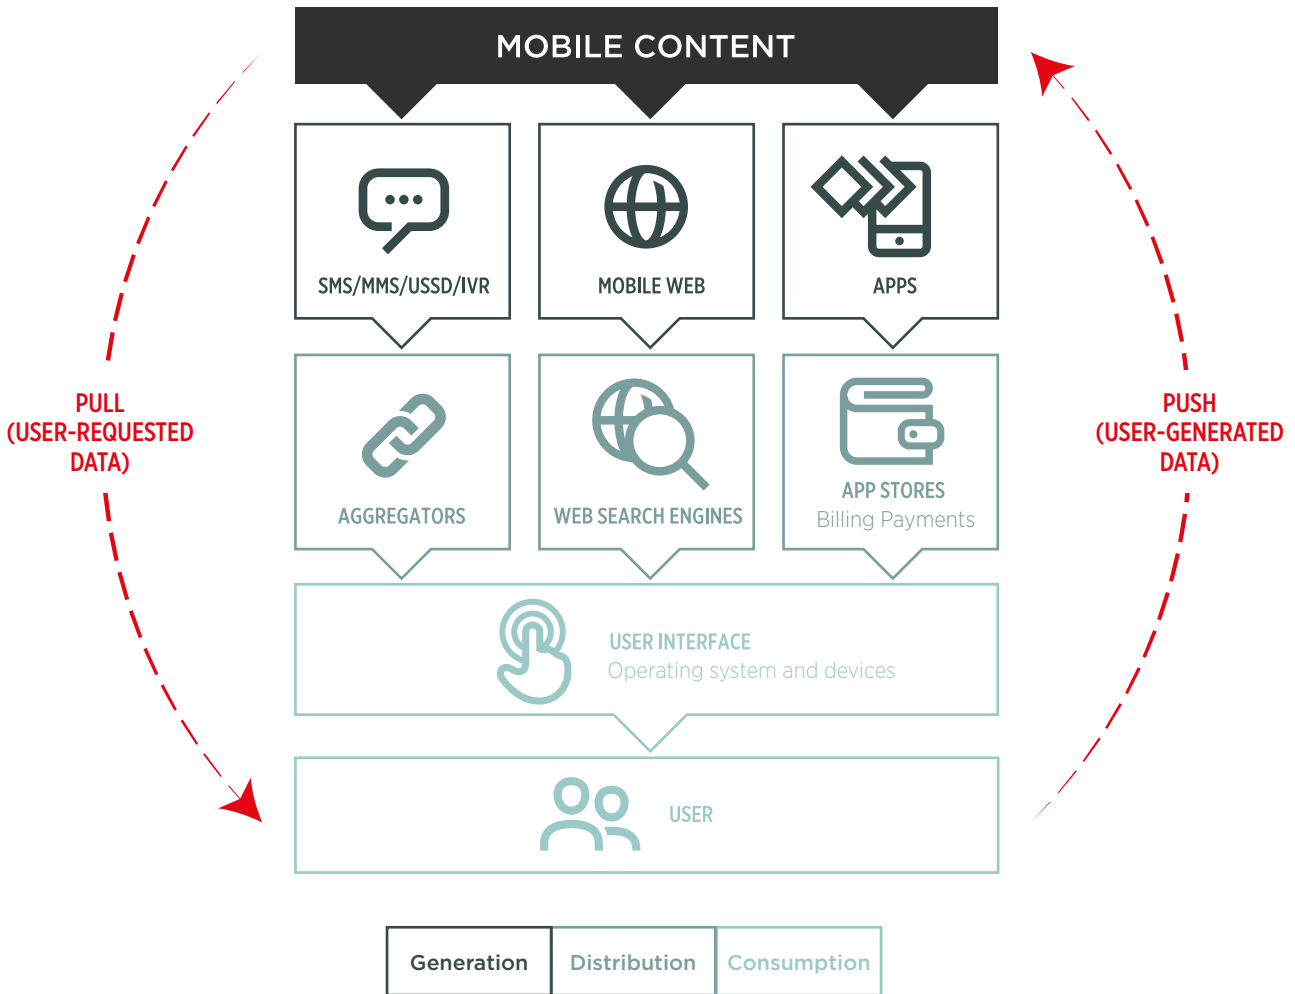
MOBILE CONTENT

PULL (USER-REQUESTED DATA)

SMS/MMS/USSD/IVR

MOBILE WEB

APPS

PUSH (USER-GENERATED DATA)

AGGREGATORS

WEB SEARCH ENGINES

APP STORES
Billing Payments

USER INTERFACE
Operating system and devices

USER

| Generation | Distribution | Consumption |
|---|---|---|